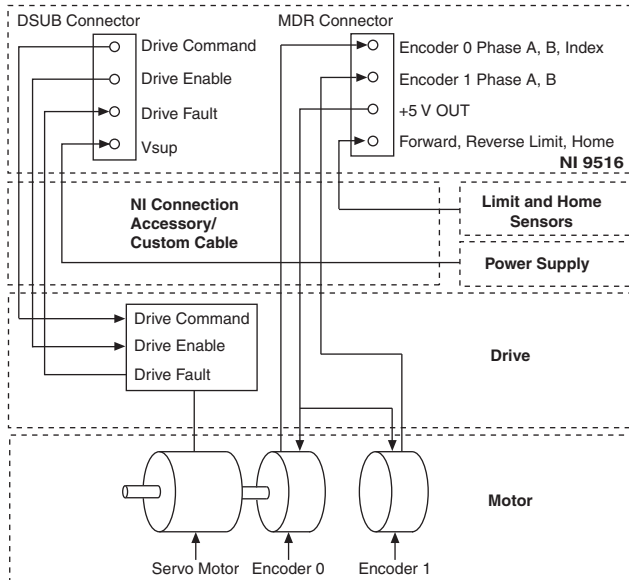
DSUB Connector

Drive Command

Drive Enable

Drive Fault

Vsup

MDR Connector

Encoder 0 Phase A, B, Index

Encoder 1 Phase A, B

+5 V OUT

Forward, Reverse Limit, Home

NI 9516

NI Connection Accessory/ Custom Cable

Limit and Home Sensors

Power Supply

Drive Command

Drive Enable

Drive Fault

Drive

Motor

Servo Motor

Encoder 0

Encoder 1